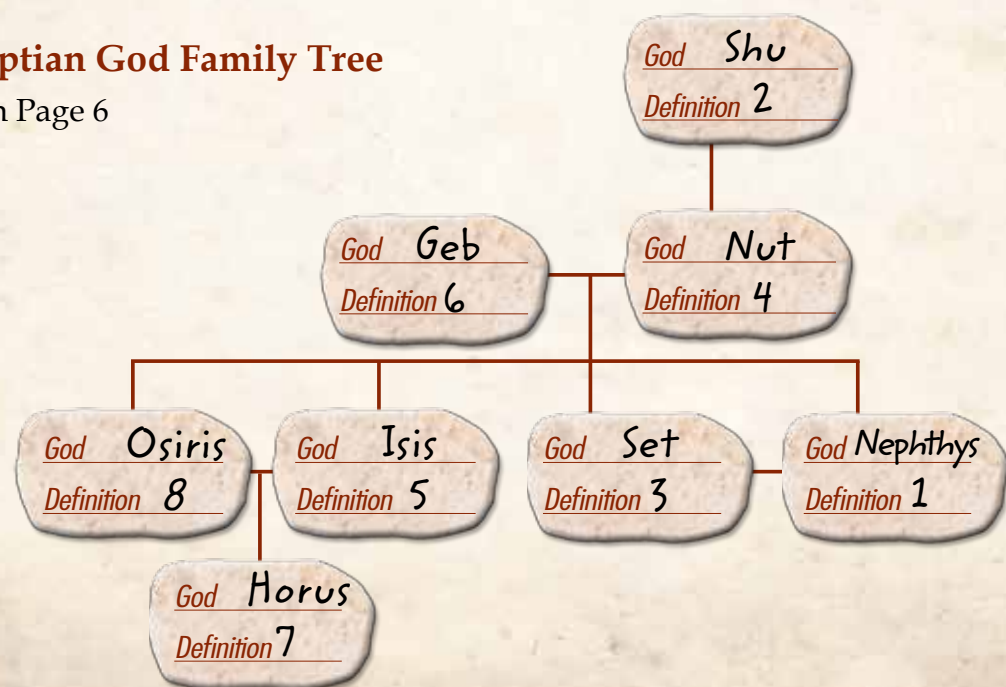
ptian God Family Tree
n Page 6

God Shu
Definition 2

God Geb
Definition 6

God Nut
Definition 4

God Osiris
Definition 8

God Isis
Definition 5

God Set
Definition 3

God Nephthys
Definition 1

God Horus
Definition 7